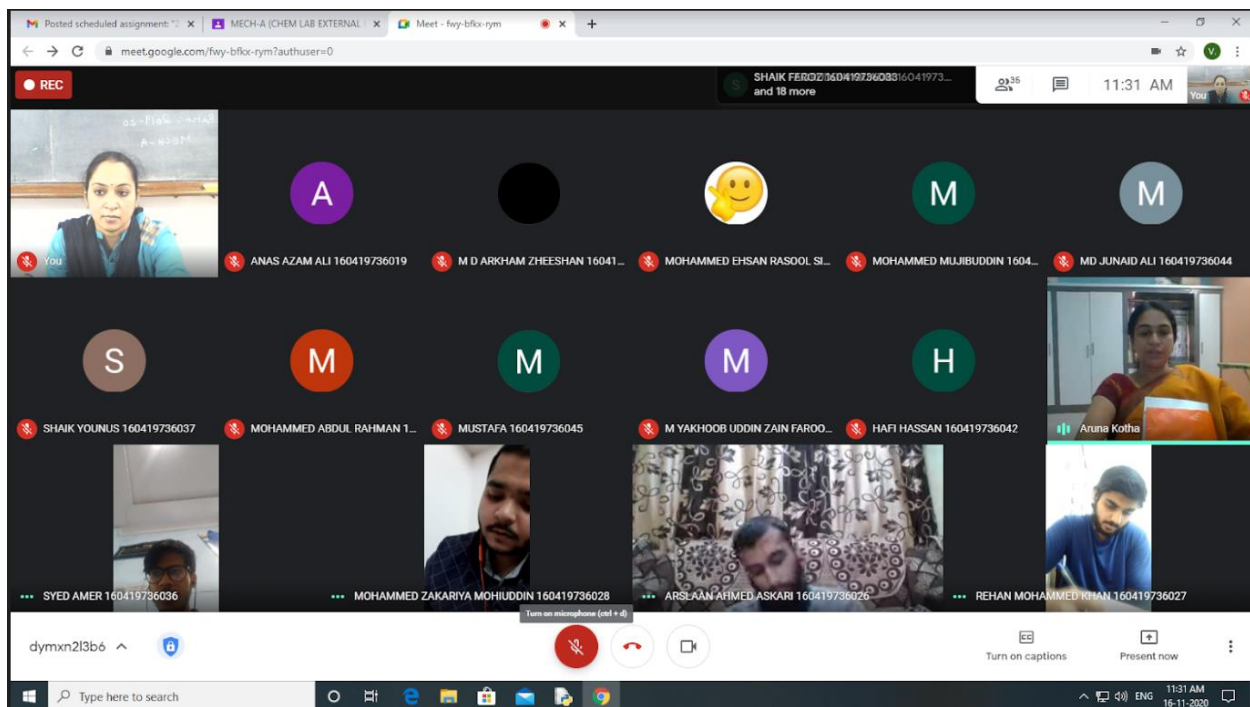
M Posted scheduled assignment: "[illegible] ×
MECH-A (CHEM LAB EXTERNAL ×
Meet - fwy-bfkx-rym ×
+

meet.google.com/fwy-bfkx-rym?authuser=0

REC

SHAIK FEROZ 160419736033 160419736...
and 18 more

35

11:31 AM

You

You

A
ANAS AZAM ALI 160419736019

M D ARKHAM ZHEESHAN 16041...

MOHAMMED EHSAN RASOOL SI...

M
MOHAMMED MUJIBUDDIN 1604...

M
MD JUNAID ALI 160419736044

S
SHAIK YOUNUS 160419736037

M
MOHAMMED ABDUL RAHMAN 1...

M
MUSTAFA 160419736045

M
M YAKHOOB UDDIN ZAIN FAROO...

H
HAFI HASSAN 160419736042

Aruna Kotha

SYED AMER 160419736036

MOHAMMED ZAKARIYA MOHIUDDIN 160419736028

ARSLAAN AHMED ASKARI 160419736026

REHAN MOHAMMED KHAN 160419736027

Turn on microphone (ctrl + d)

dymxn2l3b6

Turn on captions

Present now

Type here to search

ENG

11:31 AM
16-11-2020